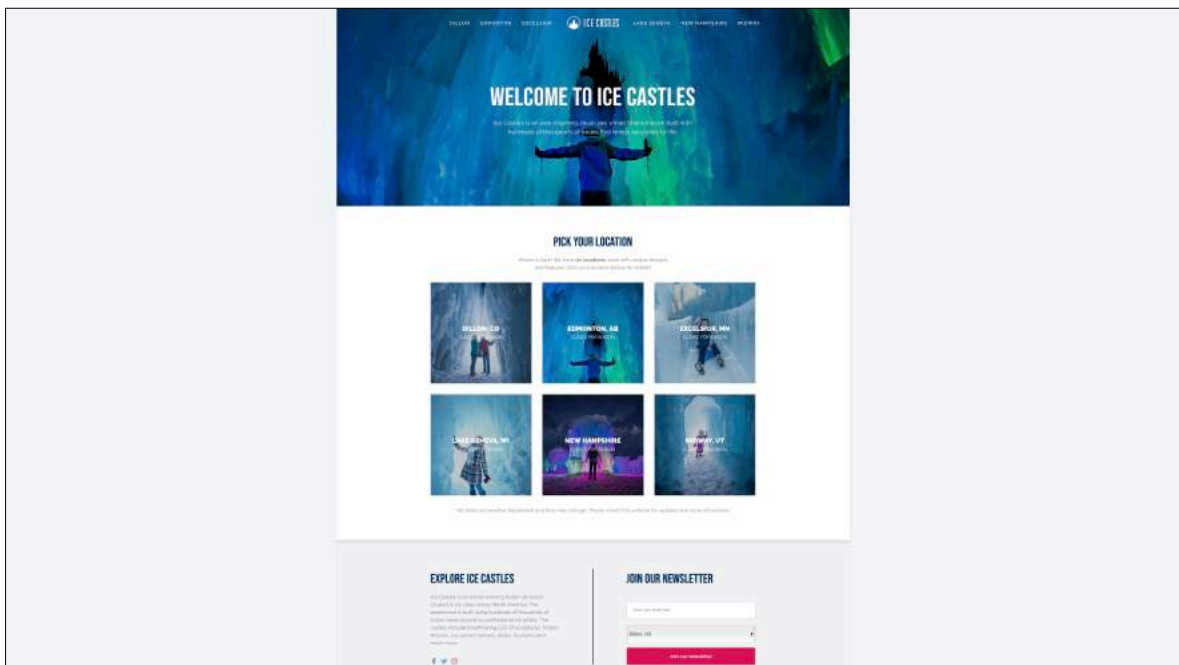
DILLON EDMONTON EXCELSIOR ICE CASTLES LAKE GENEVA NEW HAMPSHIRE MIDWAY

WELCOME TO ICE CASTLES

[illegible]

PICK YOUR LOCATION

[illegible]

DILLON, CO
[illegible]

EDMONTON, AB
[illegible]

EXCELSIOR, MN
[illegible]

LAKE GENEVA, WI
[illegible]

NEW HAMPSHIRE
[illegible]

MIDWAY, UT
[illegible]

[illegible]

EXPLORE ICE CASTLES

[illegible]

JOIN OUR NEWSLETTER

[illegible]

Dillon, CO

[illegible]